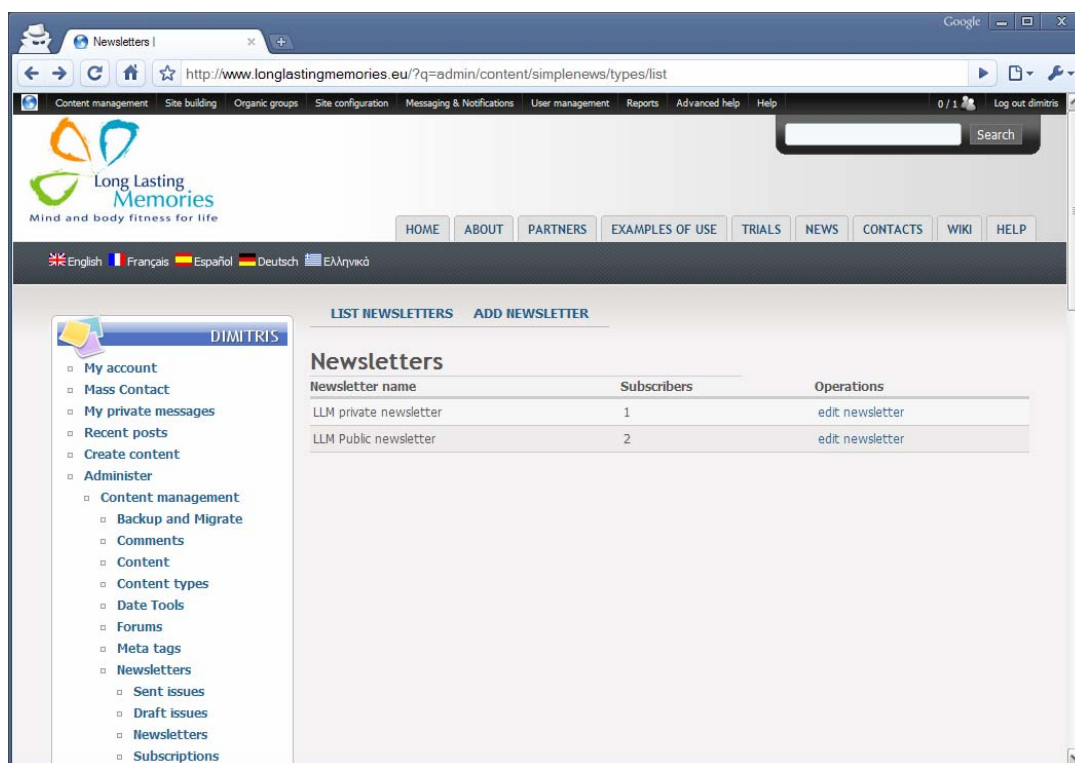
Newsletters |

Google

http://www.longlastingmemories.eu/?q=admin/content/simplenews/types/list

Content management Site building Organic groups Site configuration Messaging & Notifications User management Reports Advanced help Help 0 / 1 Log out dimitris

Search

Long Lasting Memories
Mind and body fitness for life

HOME ABOUT PARTNERS EXAMPLES OF USE TRIALS NEWS CONTACTS WIKI HELP

English Français Español Deutsch Ελληνικά

DIMITRIS

- My account
- Mass Contact
- My private messages
- Recent posts
- Create content
- Administer
  - Content management
    - Backup and Migrate
    - Comments
    - Content
    - Content types
    - Date Tools
    - Forums
    - Meta tags
    - Newsletters
      - Sent issues
      - Draft issues
      - Newsletters
      - Subscriptions

LIST NEWSLETTERS ADD NEWSLETTER

Newsletters

| Newsletter name | Subscribers | Operations |
|---|---|---|
| LLM private newsletter | 1 | edit newsletter |
| LLM Public newsletter | 2 | edit newsletter |